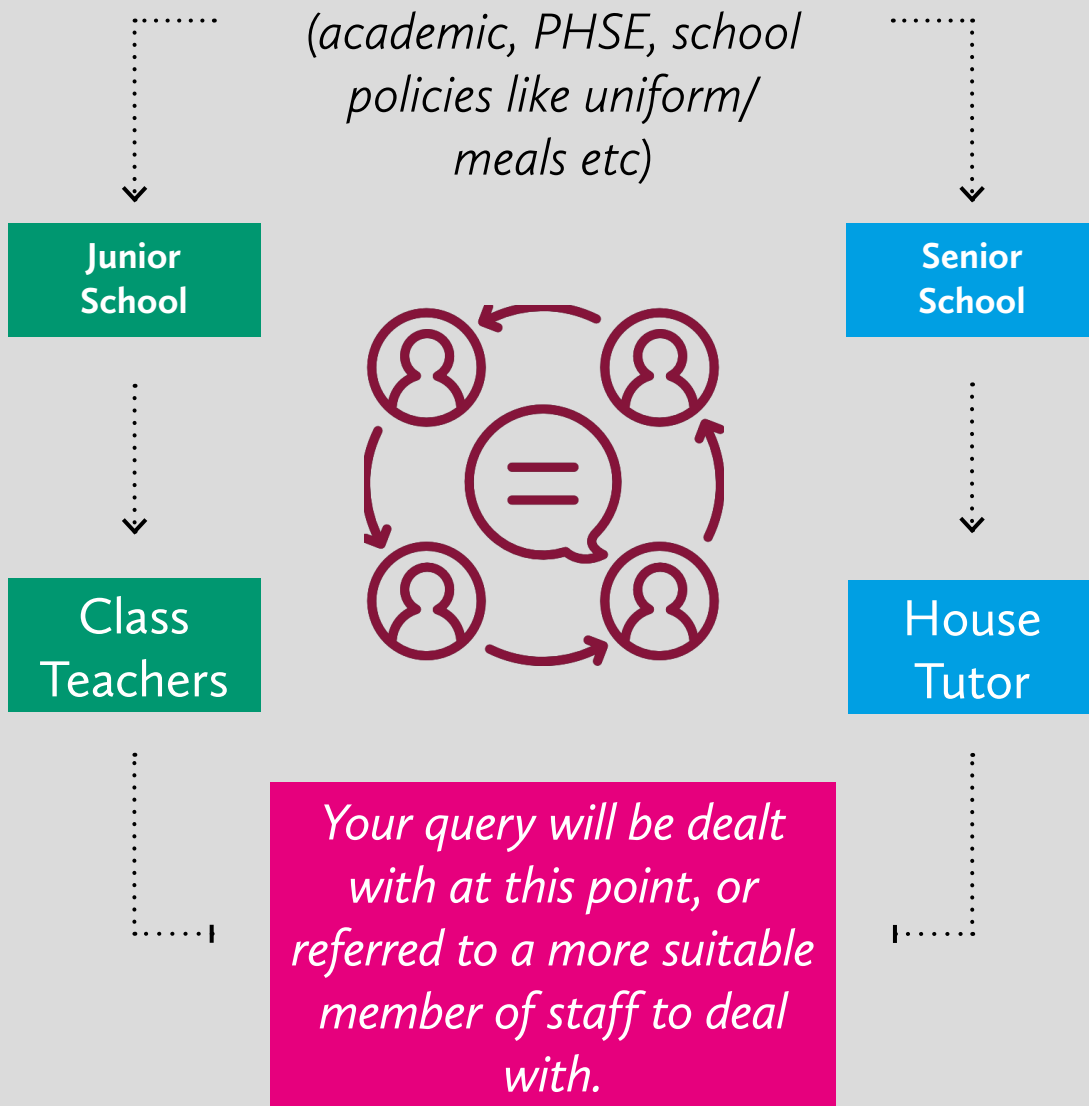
(academic, PHSE, school policies like uniform/ meals etc)

Junior School

Senior School

Class Teachers

House Tutor

Your query will be dealt with at this point, or referred to a more suitable member of staff to deal with.